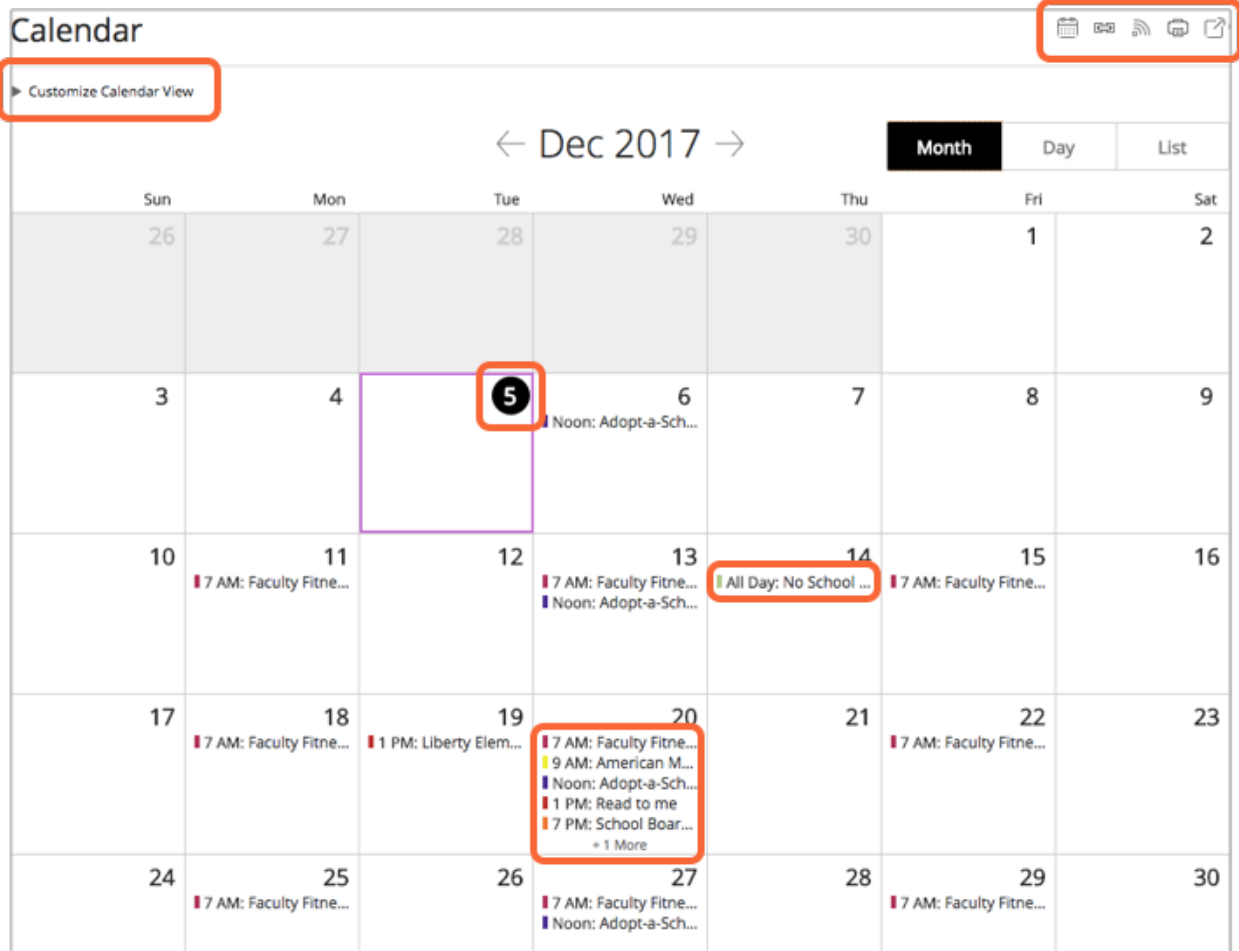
Calendar

Customize Calendar View

← Dec 2017 →

Month | Day | List

| Sun | Mon | Tue | Wed | Thu | Fri | Sat |
|---|---|---|---|---|---|---|
| 26 | 27 | 28 | 29 | 30 | 1 | 2 |
| 3 | 4 | 5 | 6 Noon: Adopt-a-Sch... | 7 | 8 | 9 |
| 10 | 11 7 AM: Faculty Fitne... | 12 | 13 7 AM: Faculty Fitne... Noon: Adopt-a-Sch... | 14 All Day: No School ... | 15 7 AM: Faculty Fitne... | 16 |
| 17 | 18 7 AM: Faculty Fitne... | 19 1 PM: Liberty Elem... | 20 7 AM: Faculty Fitne... 9 AM: American M... Noon: Adopt-a-Sch... 1 PM: Read to me 7 PM: School Boar... + 1 More | 21 | 22 7 AM: Faculty Fitne... | 23 |
| 24 | 25 7 AM: Faculty Fitne... | 26 | 27 7 AM: Faculty Fitne... Noon: Adopt-a-Sch... | 28 | 29 7 AM: Faculty Fitne... | 30 |